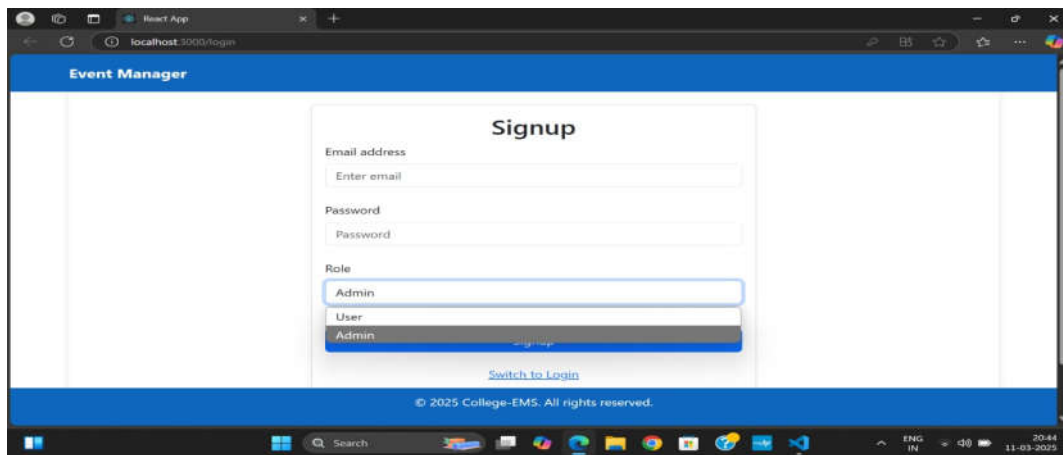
React App

localhost:3000/login

Event Manager

Signup

Email address

Enter email

Password

Password

Role

Admin

User

Admin

Signup

Switch to Login

© 2025 College-EMS. All rights reserved.

Search

ENG IN

20:44 11-03-2025